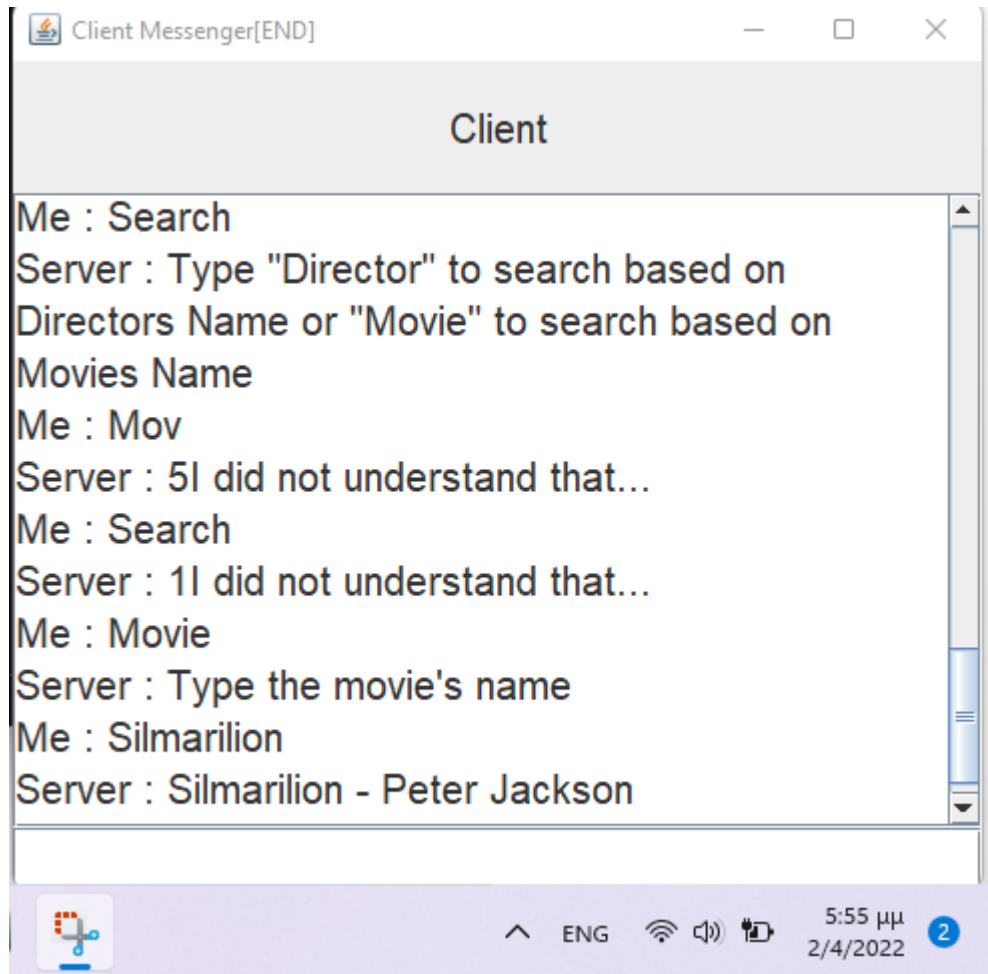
Client Messenger[END]

Client

Me : Search
Server : Type "Director" to search based on Directors Name or "Movie" to search based on Movies Name
Me : Mov
Server : 5I did not understand that...
Me : Search
Server : 1I did not understand that...
Me : Movie
Server : Type the movie's name
Me : Silmarilion
Server : Silmarilion - Peter Jackson

ENG
5:55 μμ
2/4/2022
2